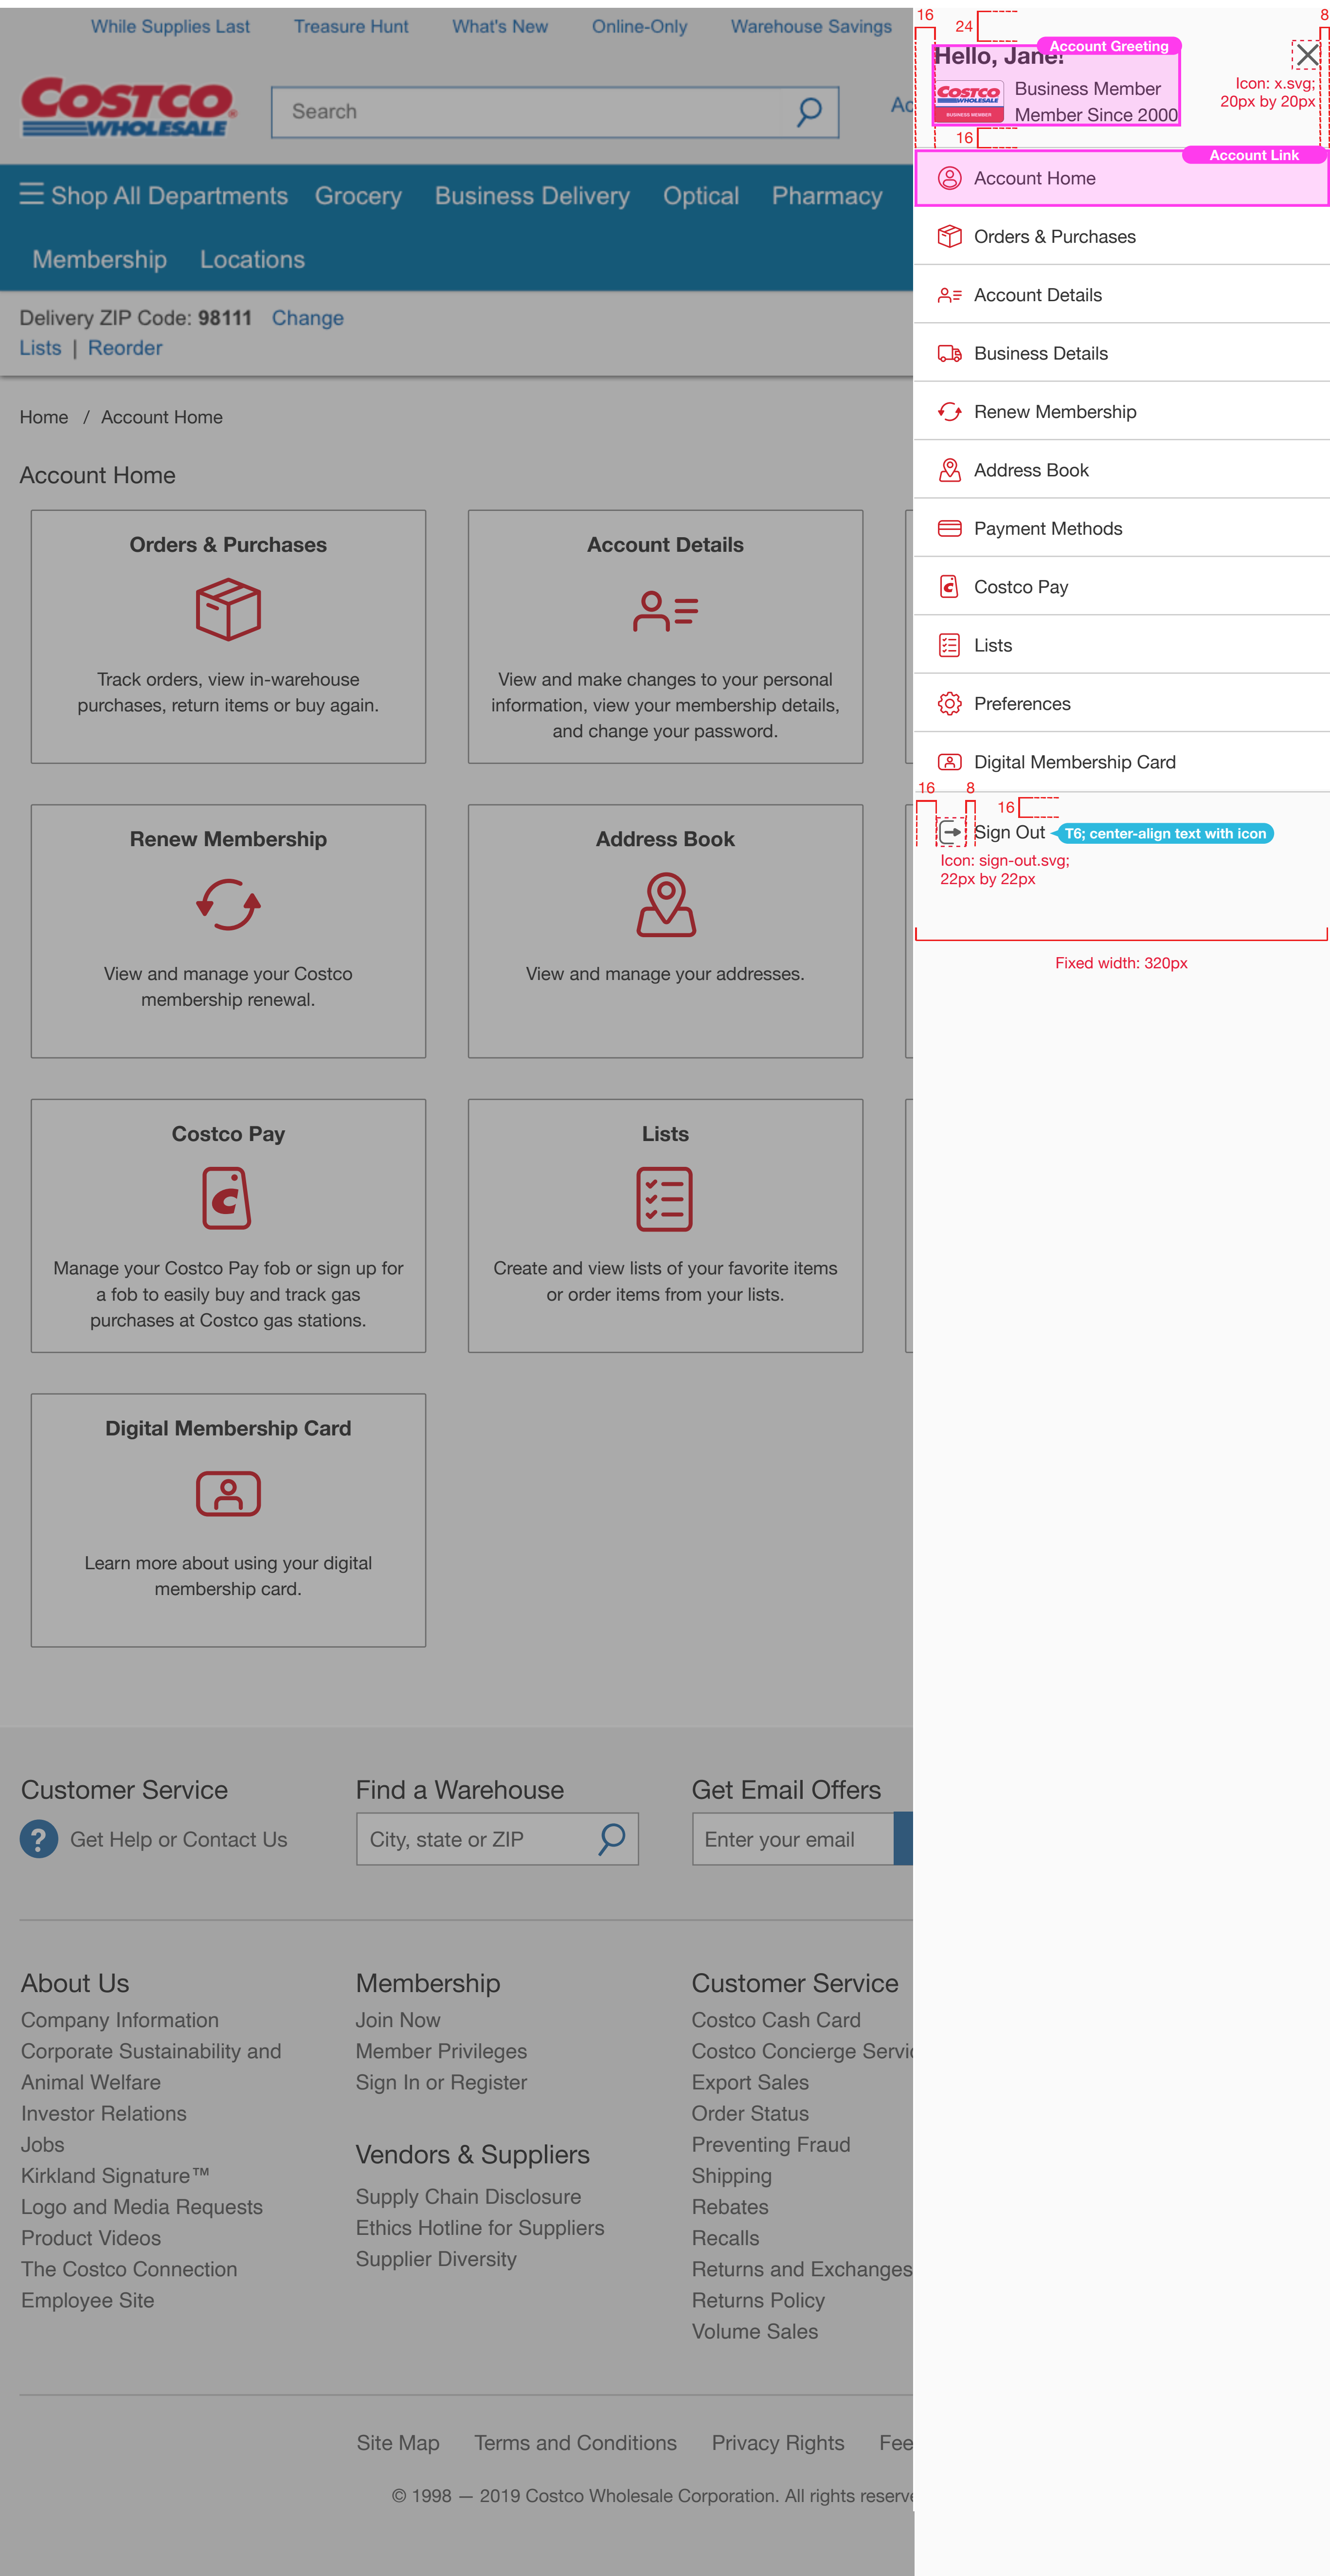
While Supplies Last Treasure Hunt What's New Online-Only Warehouse Savings

COSTCO WHOLESALE

Search

Ac

Shop All Departments Grocery Business Delivery Optical Pharmacy

Membership Locations

Delivery ZIP Code: 98111 Change
Lists | Reorder

Home / Account Home

Account Home

Orders & Purchases

Track orders, view in-warehouse purchases, return items or buy again.

Account Details

View and make changes to your personal information, view your membership details, and change your password.

Renew Membership

View and manage your Costco membership renewal.

Address Book

View and manage your addresses.

Costco Pay

Manage your Costco Pay fob or sign up for a fob to easily buy and track gas purchases at Costco gas stations.

Lists

Create and view lists of your favorite items or order items from your lists.

Digital Membership Card

Learn more about using your digital membership card.

Customer Service
Get Help or Contact Us

Find a Warehouse
City, state or ZIP

Get Email Offers
Enter your email

About Us
Company Information
Corporate Sustainability and Animal Welfare
Investor Relations
Jobs
Kirkland Signature™
Logo and Media Requests
Product Videos
The Costco Connection
Employee Site

Membership
Join Now
Member Privileges
Sign In or Register

Vendors & Suppliers
Supply Chain Disclosure
Ethics Hotline for Suppliers
Supplier Diversity

Customer Service
Costco Cash Card
Costco Concierge Servi
Export Sales
Order Status
Preventing Fraud
Shipping
Rebates
Recalls
Returns and Exchanges
Returns Policy
Volume Sales

Site Map Terms and Conditions Privacy Rights Fee

© 1998 — 2019 Costco Wholesale Corporation. All rights reserve

16 24 8
Account Greeting
Hello, Jane!
COSTCO WHOLESALE BUSINESS MEMBER
Business Member
Member Since 2000
Icon: x.svg; 20px by 20px
16
Account Link
Account Home
Orders & Purchases
Account Details
Business Details
Renew Membership
Address Book
Payment Methods
Costco Pay
Lists
Preferences
Digital Membership Card
16 8 16
Sign Out T6; center-align text with icon
Icon: sign-out.svg; 22px by 22px
Fixed width: 320px